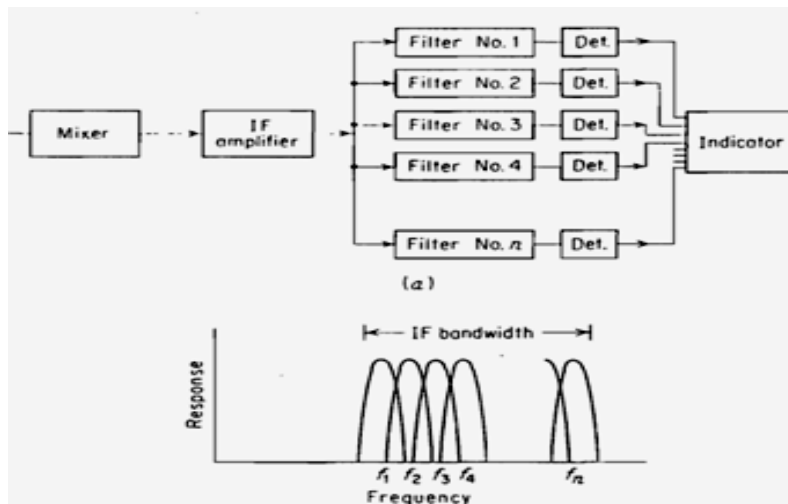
Mixer

IF amplifier

Filter No. 1

Det.

Filter No. 2

Det.

Filter No. 3

Det.

Filter No. 4

Det.

Filter No. $n$

Det.

Indicator

(a)

IF bandwidth

Response

$f_1$ $f_2$ $f_3$ $f_4$ $f_n$

Frequency